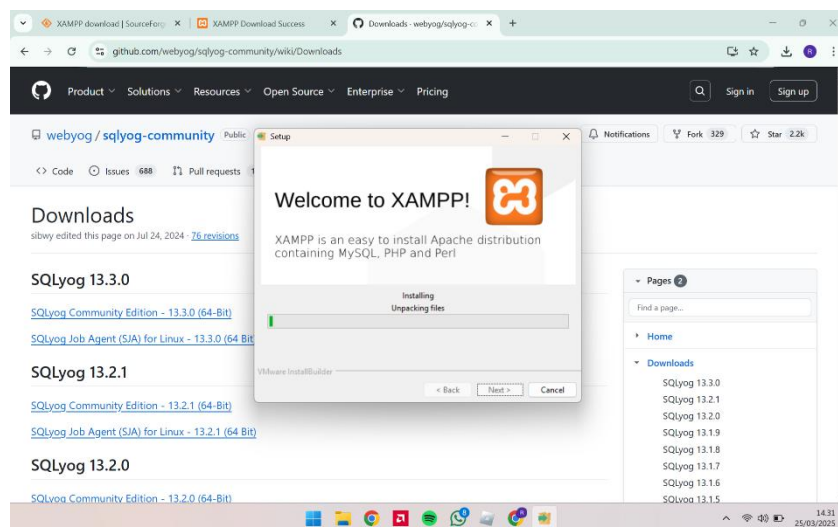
XAMPP download | SourceForg ×
XAMPP Download Success ×
Downloads - webyog/sqlyog-c ×
+

github.com/webyog/sqlyog-community/wiki/Downloads

Product Solutions Resources Open Source Enterprise Pricing
Sign in
Sign up

webyog / sqlyog-community Public
Notifications
Fork 329
Star 2.2k

Code
Issues 688
Pull requests 1

Downloads
sibwy edited this page on Jul 24, 2024 · 76 revisions

SQLyog 13.3.0
SQLyog Community Edition - 13.3.0 (64-Bit)
SQLyog Job Agent (SJA) for Linux - 13.3.0 (64 Bit

SQLyog 13.2.1
SQLyog Community Edition - 13.2.1 (64-Bit)
SQLyog Job Agent (SJA) for Linux - 13.2.1 (64 Bit)

SQLyog 13.2.0
SQLyog Community Edition - 13.2.0 (64-Bit)

Setup
Welcome to XAMPP!
XAMPP is an easy to install Apache distribution containing MySQL, PHP and Perl
Installing
Unpacking files
VMware InstallBuilder
< Back
Next >
Cancel

Pages 2
Find a page...
Home
Downloads
SQLyog 13.3.0
SQLyog 13.2.1
SQLyog 13.2.0
SQLyog 13.1.9
SQLyog 13.1.8
SQLyog 13.1.7
SQLyog 13.1.6
SQLyog 13.1.5

14.31
25/03/2025